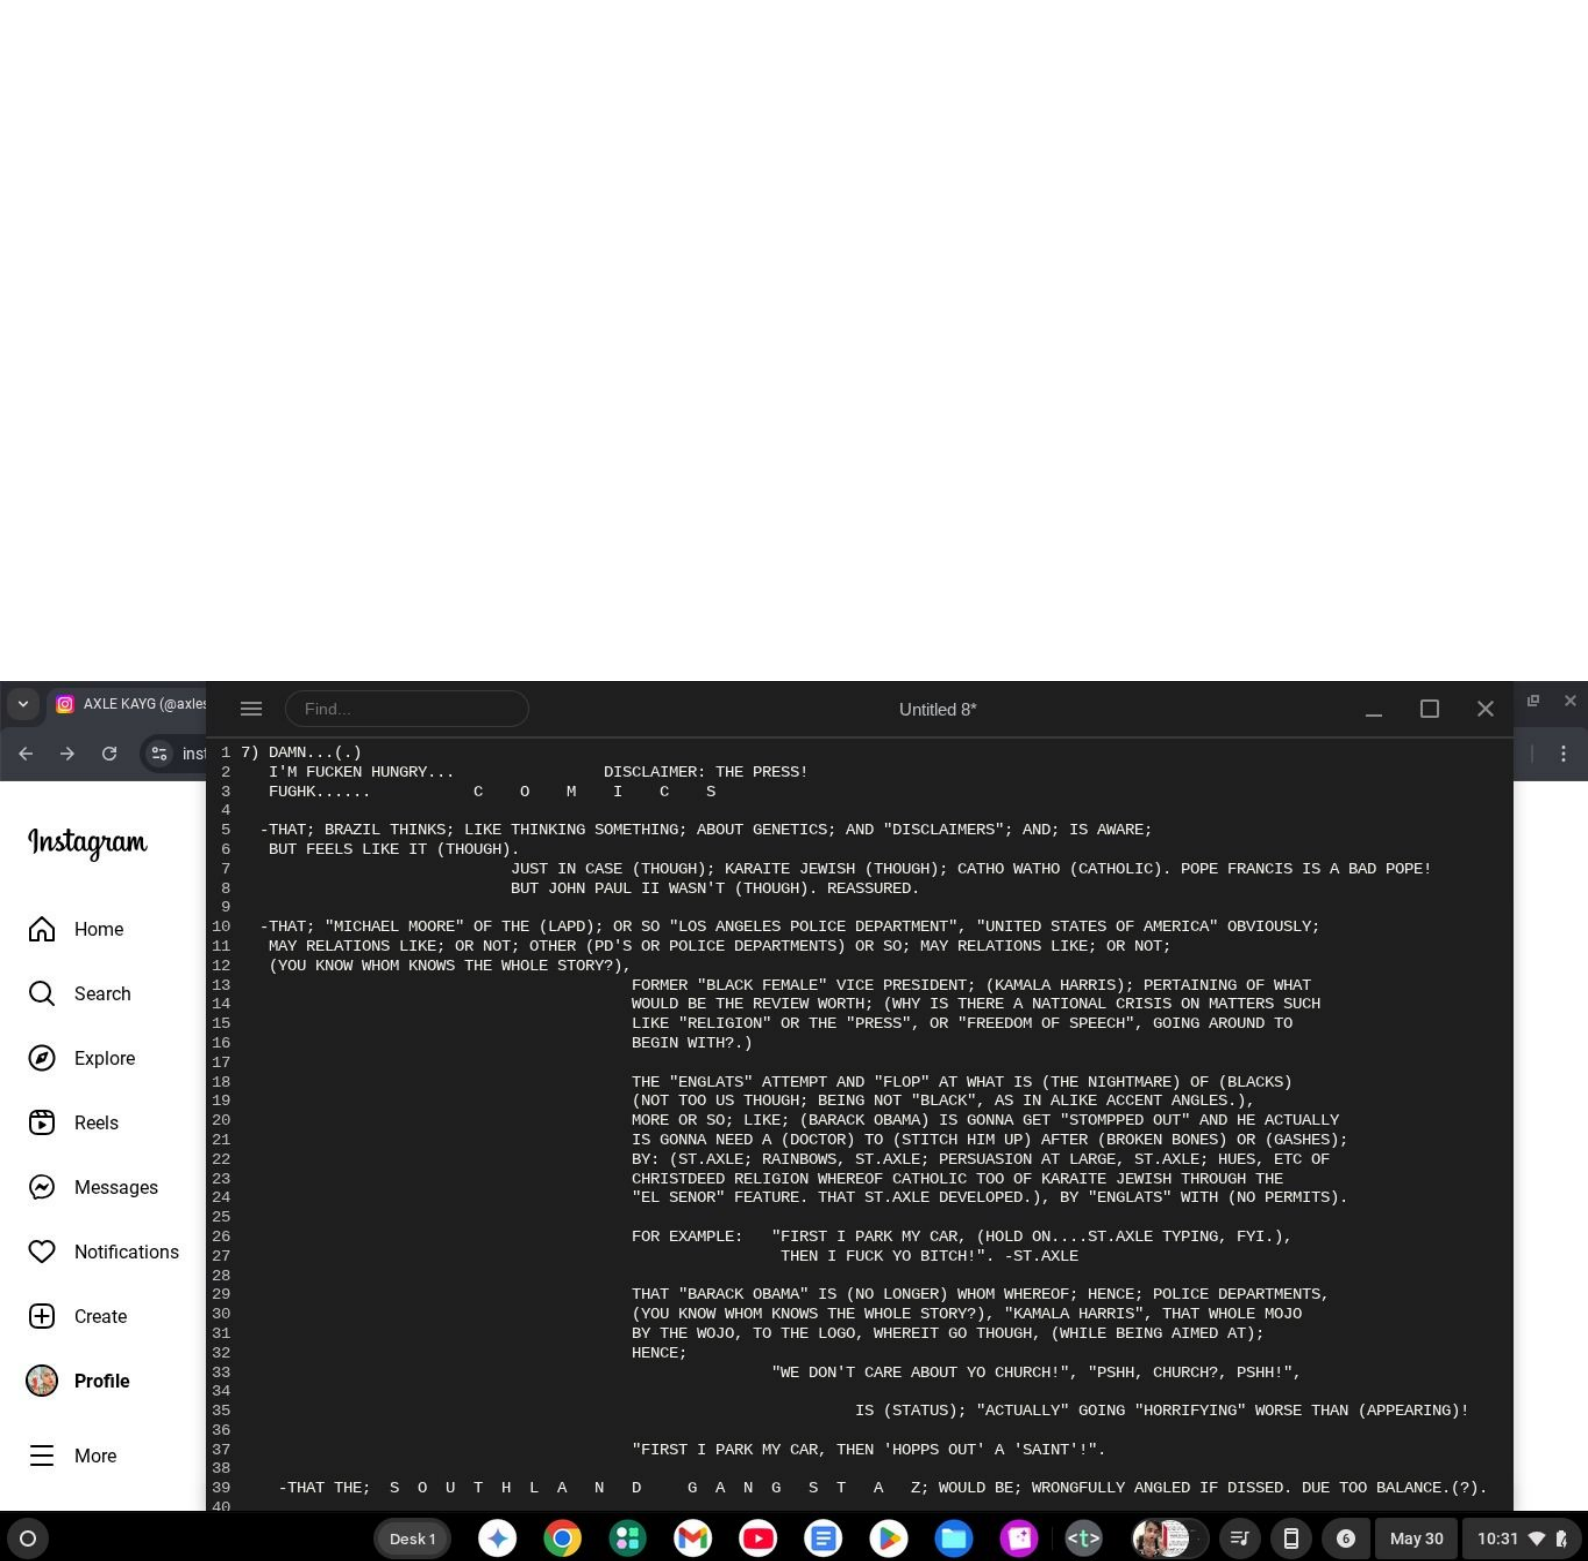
AXLE KAYG (@axle

inst

Instagram

Home

Search

Explore

Reels

Messages

Notifications

Create

Profile

More

Find...

Untitled 8*

1 7) DAMN...(.)
2 I'M FUCKEN HUNGRY... DISCLAIMER: THE PRESS!
3 FUGHK...... C O M I C S
4
5 -THAT; BRAZIL THINKS; LIKE THINKING SOMETHING; ABOUT GENETICS; AND "DISCLAIMERS"; AND; IS AWARE;
6 BUT FEELS LIKE IT (THOUGH).
7 JUST IN CASE (THOUGH); KARAITE JEWISH (THOUGH); CATHO WATHO (CATHOLIC). POPE FRANCIS IS A BAD POPE!
8 BUT JOHN PAUL II WASN'T (THOUGH). REASSURED.
9
10 -THAT; "MICHAEL MOORE" OF THE (LAPD); OR SO "LOS ANGELES POLICE DEPARTMENT", "UNITED STATES OF AMERICA" OBVIOUSLY;
11 MAY RELATIONS LIKE; OR NOT; OTHER (PD'S OR POLICE DEPARTMENTS) OR SO; MAY RELATIONS LIKE; OR NOT;
12 (YOU KNOW WHOM KNOWS THE WHOLE STORY?),
13 FORMER "BLACK FEMALE" VICE PRESIDENT; (KAMALA HARRIS); PERTAINING OF WHAT
14 WOULD BE THE REVIEW WORTH; (WHY IS THERE A NATIONAL CRISIS ON MATTERS SUCH
15 LIKE "RELIGION" OR THE "PRESS", OR "FREEDOM OF SPEECH", GOING AROUND TO
16 BEGIN WITH?.)
17
18 THE "ENGLATS" ATTEMPT AND "FLOP" AT WHAT IS (THE NIGHTMARE) OF (BLACKS)
19 (NOT TOO US THOUGH; BEING NOT "BLACK", AS IN ALIKE ACCENT ANGLES.),
20 MORE OR SO; LIKE; (BARACK OBAMA) IS GONNA GET "STOMPPED OUT" AND HE ACTUALLY
21 IS GONNA NEED A (DOCTOR) TO (STITCH HIM UP) AFTER (BROKEN BONES) OR (GASHES);
22 BY: (ST.AXLE; RAINBOWS, ST.AXLE; PERSUASION AT LARGE, ST.AXLE; HUES, ETC OF
23 CHRISTDEED RELIGION WHEREOF CATHOLIC TOO OF KARAITE JEWISH THROUGH THE
24 "EL SENOR" FEATURE. THAT ST.AXLE DEVELOPED.), BY "ENGLATS" WITH (NO PERMITS).
25
26 FOR EXAMPLE: "FIRST I PARK MY CAR, (HOLD ON....ST.AXLE TYPING, FYI.),
27 THEN I FUCK YO BITCH!". -ST.AXLE
28
29 THAT "BARACK OBAMA" IS (NO LONGER) WHOM WHEREOF; HENCE; POLICE DEPARTMENTS,
30 (YOU KNOW WHOM KNOWS THE WHOLE STORY?), "KAMALA HARRIS", THAT WHOLE MOJO
31 BY THE WOJO, TO THE LOGO, WHEREIT GO THOUGH, (WHILE BEING AIMED AT);
32 HENCE;
33 "WE DON'T CARE ABOUT YO CHURCH!", "PSHH, CHURCH?, PSHH!",
34
35 IS (STATUS); "ACTUALLY" GOING "HORRIFYING" WORSE THAN (APPEARING)!
36
37 "FIRST I PARK MY CAR, THEN 'HOPPS OUT' A 'SAINT'!".
38
39 -THAT THE; S O U T H L A N D G A N G S T A Z; WOULD BE; WRONGFULLY ANGLED IF DISSED. DUE TOO BALANCE.(?).
40

Desk 1

May 30

10:31